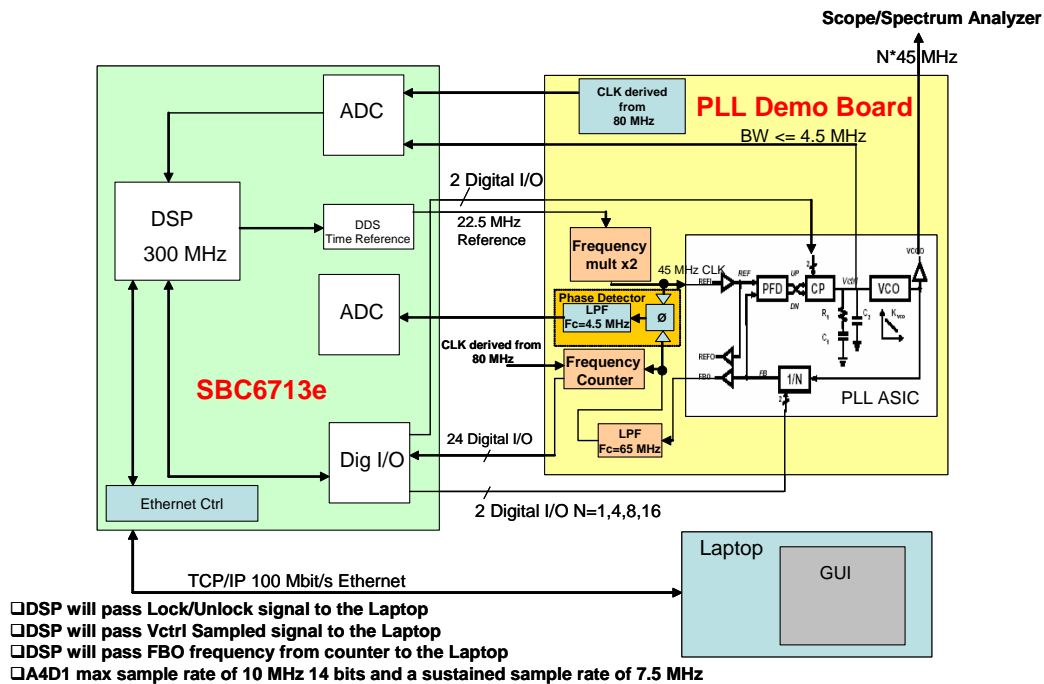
Scope/Spectrum Analyzer

N*45 MHz

ADC

CLK derived from 80 MHz

PLL Demo Board

BW <= 4.5 MHz

2 Digital I/O

DSP

300 MHz

DDS Time Reference

22.5 MHz Reference

Frequency mult x2

45 MHz CLK

REF

UP

PFD

CP

Vctrl

VCO

VCO

DN

REFI

Phase Detector

LPF Fc=4.5 MHz

ø

ADC

$R_1$

$C_1$

$C_2$

$K_{vco}$

CLK derived from 80 MHz

Frequency Counter

REFO

FBO

FB

1/N

PLL ASIC

SBC6713e

LPF Fc=65 MHz

24 Digital I/O

Dig I/O

Ethernet Ctrl

2 Digital I/O N=1,4,8,16

Laptop

GUI

TCP/IP 100 Mbit/s Ethernet

❑DSP will pass Lock/Unlock signal to the Laptop
❑DSP will pass Vctrl Sampled signal to the Laptop
❑DSP will pass FBO frequency from counter to the Laptop
❑A4D1 max sample rate of 10 MHz 14 bits and a sustained sample rate of 7.5 MHz